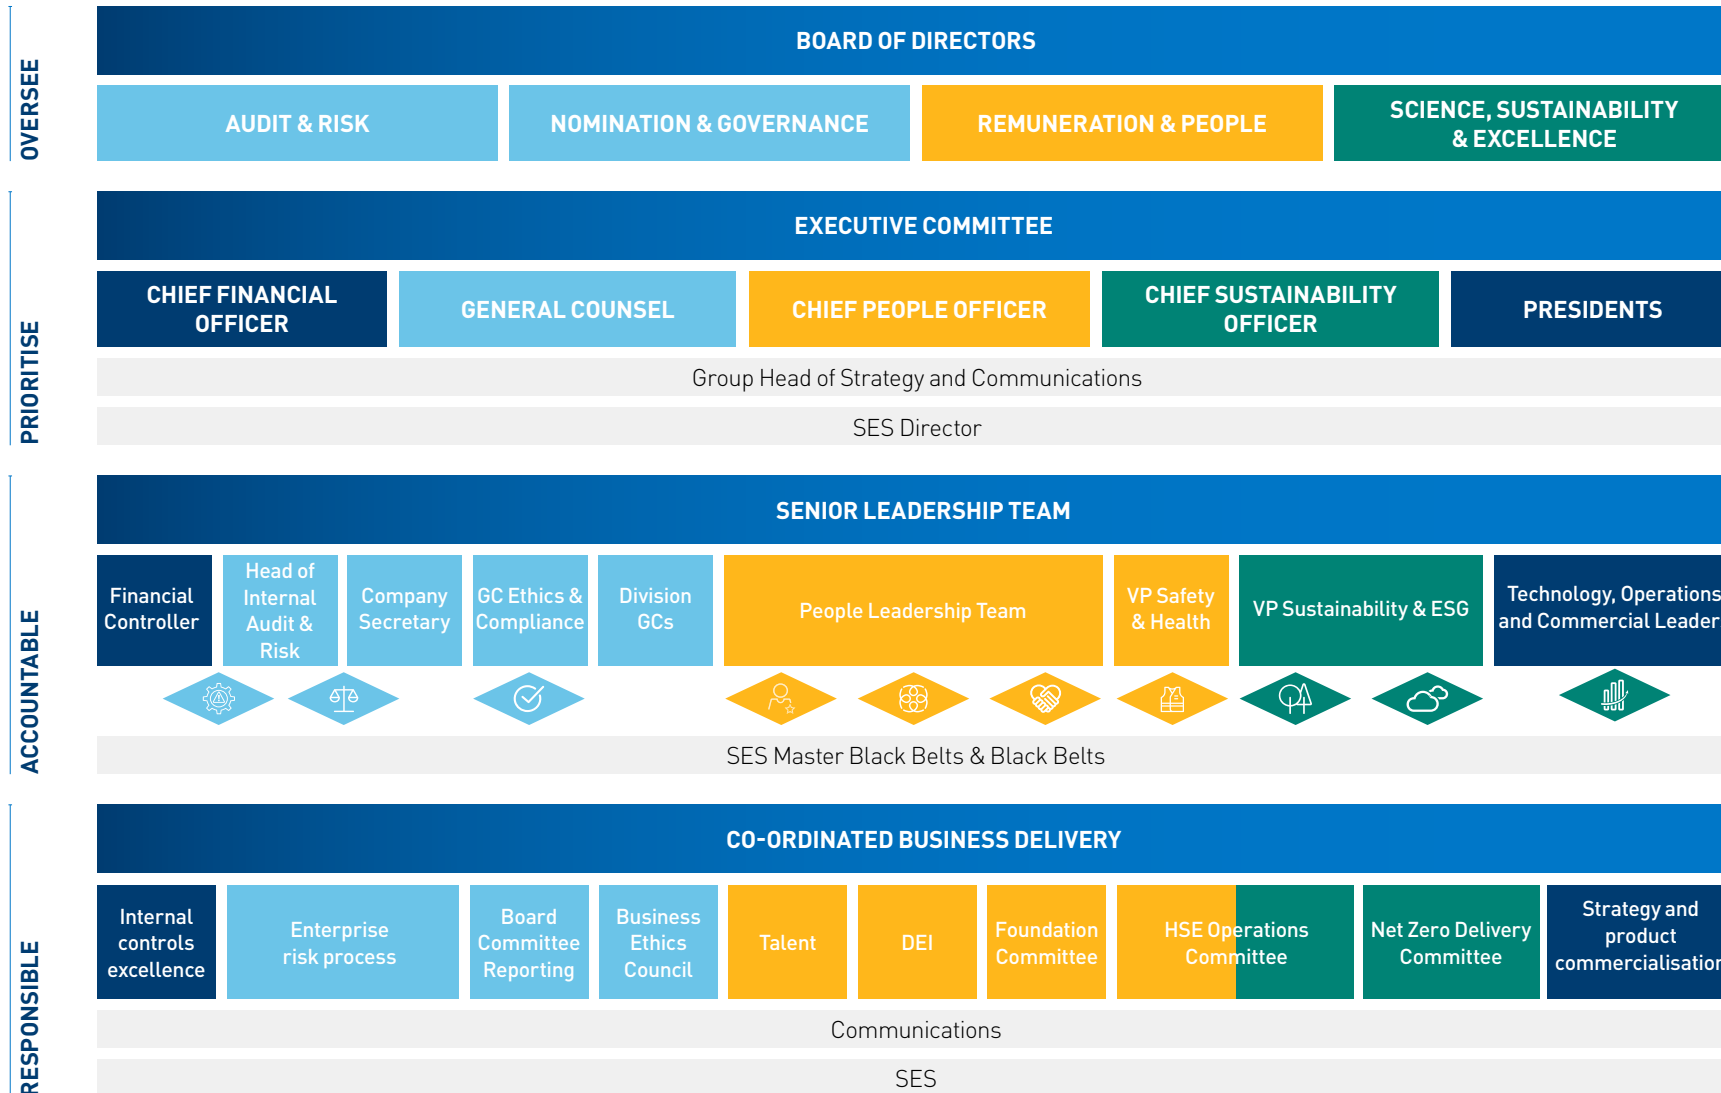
OVERSEE

BOARD OF DIRECTORS

AUDIT & RISK

NOMINATION & GOVERNANCE

REMUNERATION & PEOPLE

SCIENCE, SUSTAINABILITY & EXCELLENCE

PRIORITISE

EXECUTIVE COMMITTEE

CHIEF FINANCIAL OFFICER

GENERAL COUNSEL

CHIEF PEOPLE OFFICER

CHIEF SUSTAINABILITY OFFICER

PRESIDENTS

Group Head of Strategy and Communications

SES Director

ACCOUNTABLE

SENIOR LEADERSHIP TEAM

Financial Controller

Head of Internal Audit & Risk

Company Secretary

GC Ethics & Compliance

Division GCs

People Leadership Team

VP Safety & Health

VP Sustainability & ESG

Technology, Operations and Commercial Leader

SES Master Black Belts & Black Belts

RESPONSIBLE

CO-ORDINATED BUSINESS DELIVERY

Internal controls excellence

Enterprise risk process

Board Committee Reporting

Business Ethics Council

Talent

DEI

Foundation Committee

HSE Operations Committee

Net Zero Delivery Committee

Strategy and product commercialisation

Communications

SES